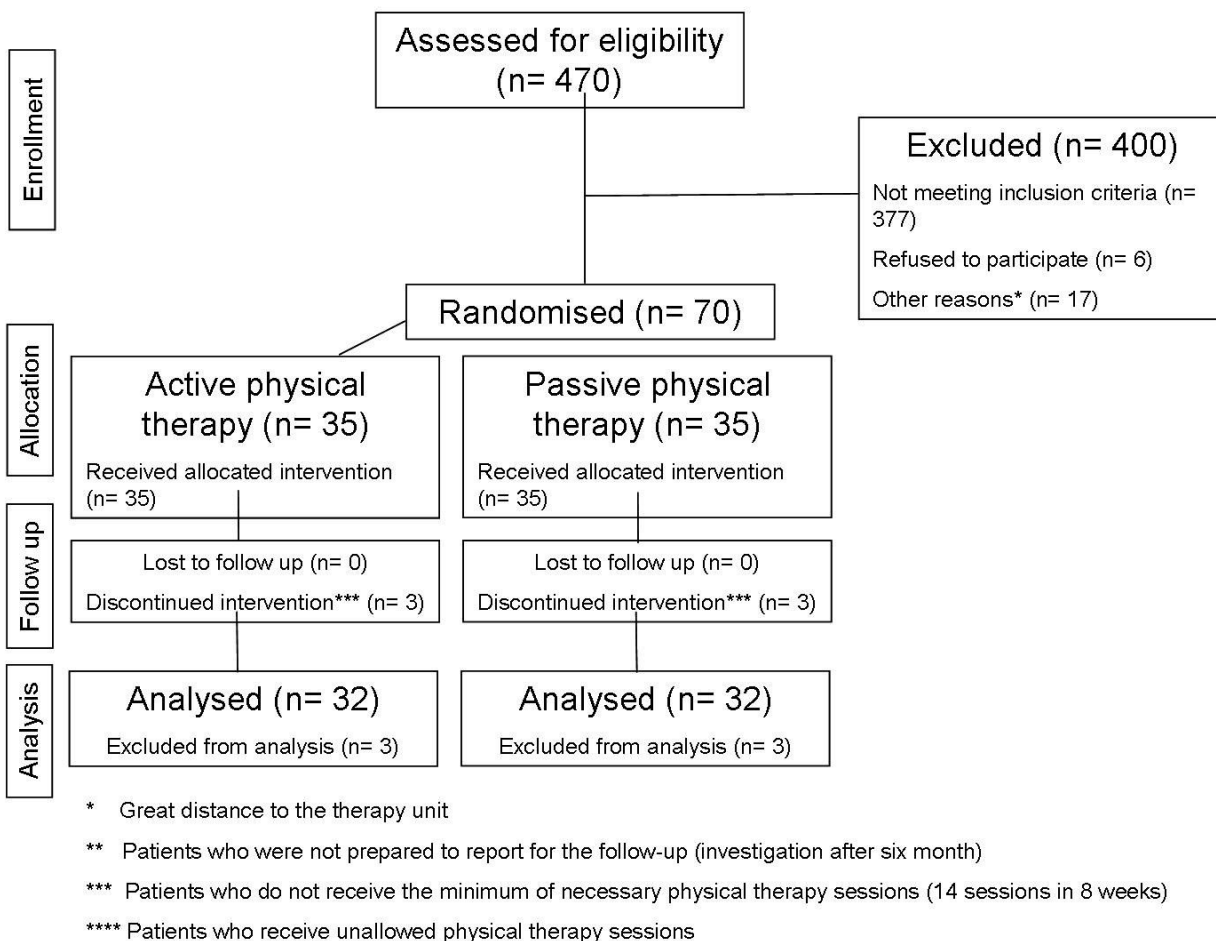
Enrollment

Assessed for eligibility (n= 470)

Excluded (n= 400)
Not meeting inclusion criteria (n= 377)
Refused to participate (n= 6)
Other reasons* (n= 17)

Randomised (n= 70)

Allocation

Active physical therapy (n= 35)
Received allocated intervention (n= 35)

Passive physical therapy (n= 35)
Received allocated intervention (n= 35)

Follow up

Lost to follow up (n= 0)
Discontinued intervention*** (n= 3)

Lost to follow up (n= 0)
Discontinued intervention*** (n= 3)

Analysis

Analysed (n= 32)
Excluded from analysis (n= 3)

Analysed (n= 32)
Excluded from analysis (n= 3)

* Great distance to the therapy unit

** Patients who were not prepared to report for the follow-up (investigation after six month)

*** Patients who do not receive the minimum of necessary physical therapy sessions (14 sessions in 8 weeks)

**** Patients who receive unallowed physical therapy sessions